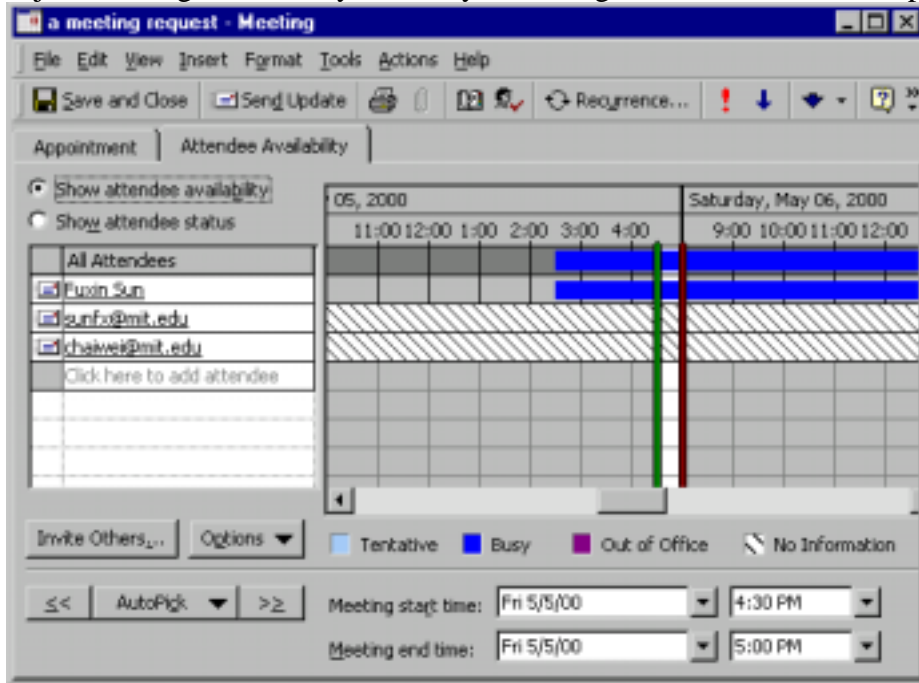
a meeting request - Meeting

File Edit View Insert Format Tools Actions Help

Save and Close Send Update Recurrence...

Appointment Attendee Availability

Show attendee availability
Show attendee status

| All Attendees |
|---|
| Fuxin Sun |
| sunfx@mit.edu |
| chaiwei@mit.edu |
| Click here to add attendee |

05, 2000 Saturday, May 06, 2000
11:00 12:00 1:00 2:00 3:00 4:00 9:00 10:00 11:00 12:00

Invite Others... Options

Tentative Busy Out of Office No Information

<< AutoPick >>

Meeting start time: Fri 5/5/00 4:30 PM
Meeting end time: Fri 5/5/00 5:00 PM